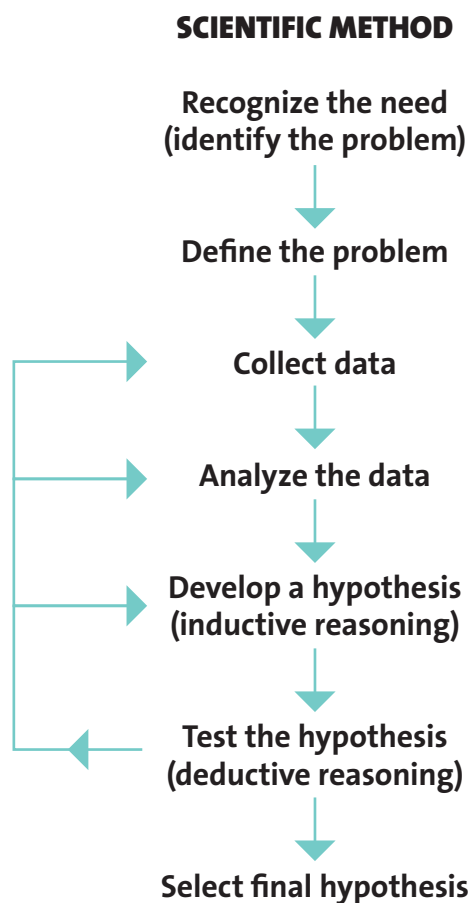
SCIENTIFIC METHOD

Recognize the need (identify the problem)

Define the problem

Collect data

Analyze the data

Develop a hypothesis (inductive reasoning)

Test the hypothesis (deductive reasoning)

Select final hypothesis